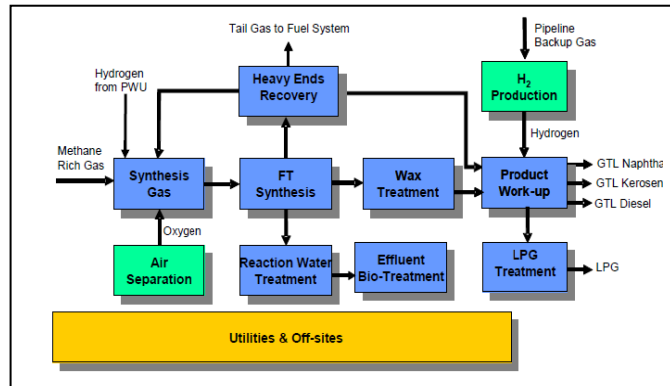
Tail Gas to Fuel System

Pipeline Backup Gas

Hydrogen from PWU

Heavy Ends Recovery

$H_2$ Production

Hydrogen

Methane Rich Gas

Synthesis Gas

FT Synthesis

Wax Treatment

Product Work-up

GTL Naphtha

GTL Kerosen

GTL Diesel

Oxygen

Air Separation

Reaction Water Treatment

Effluent Bio-Treatment

LPG Treatment

LPG

Utilities & Off-sites